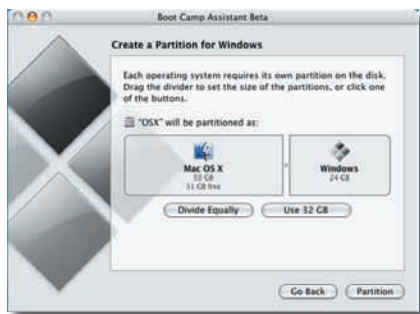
Boot Camp Assistant Beta

Create a Partition for Windows

Each operating system requires its own partition on the disk. Drag the divider to set the size of the partitions, or click one of the buttons.

"OSX" will be partitioned as:

Mac OS X
55 GB
51 GB free

Windows
24 GB

Divide Equally

Use 32 GB

Go Back

Partition